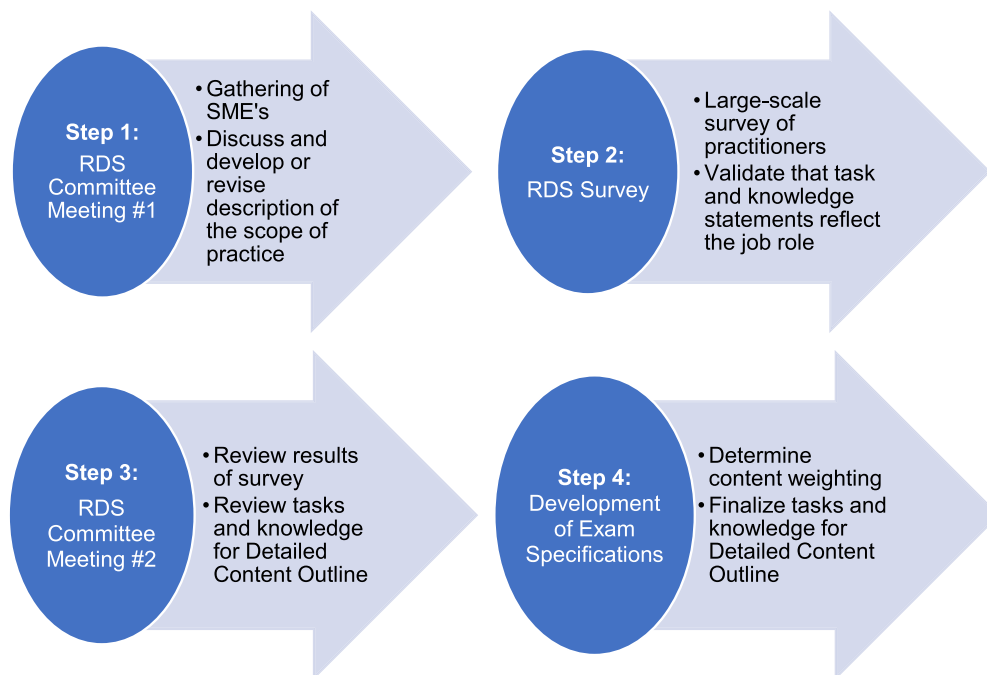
Step 1:
RDS Committee Meeting #1

• Gathering of SME's
• Discuss and develop or revise description of the scope of practice

Step 2:
RDS Survey

• Large-scale survey of practitioners
• Validate that task and knowledge statements reflect the job role

Step 3:
RDS Committee Meeting #2

• Review results of survey
• Review tasks and knowledge for Detailed Content Outline

Step 4:
Development of Exam Specifications

• Determine content weighting
• Finalize tasks and knowledge for Detailed Content Outline